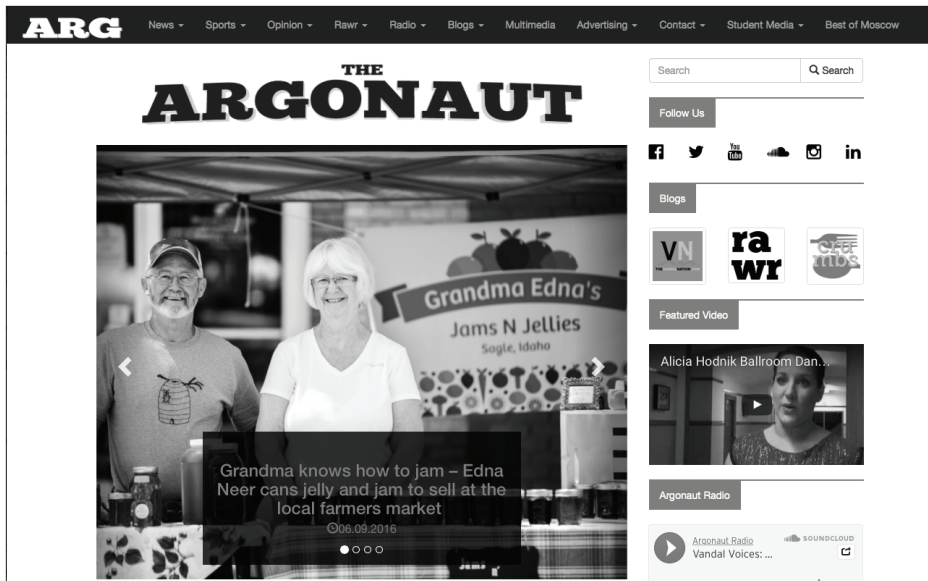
ARG News Sports Opinion Rawr Radio Blogs Multimedia Advertising Contact Student Media Best of Moscow

THE ARGONAUT

Search
Search

Follow Us

Blogs

VN

rawr

crumbs

Featured Video

Alicia Hodnik Ballroom Dan...

Argonaut Radio

Argonaut Radio
Vandal Voices: ...
SOUNDCLOUD

Grandma Edna's
Jams N Jellies
Sagle, Idaho

Grandma knows how to jam – Edna Neer cans jelly and jam to sell at the local farmers market
06.09.2016